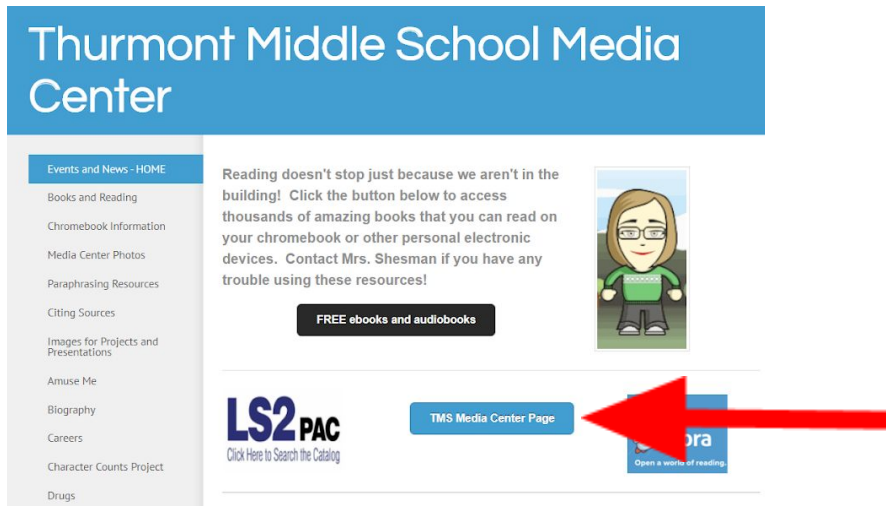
Thurmont Middle School Media Center

Events and News - HOME
Books and Reading
Chromebook Information
Media Center Photos
Paraphrasing Resources
Citing Sources
Images for Projects and Presentations
Amuse Me
Biography
Careers
Character Counts Project
Drugs

Reading doesn't stop just because we aren't in the building! Click the button below to access thousands of amazing books that you can read on your chromebook or other personal electronic devices. Contact Mrs. Shesman if you have any trouble using these resources!

FREE ebooks and audiobooks

LS2 PAC
Click Here to Search the Catalog

TMS Media Center Page

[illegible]ora
Open a world of reading.